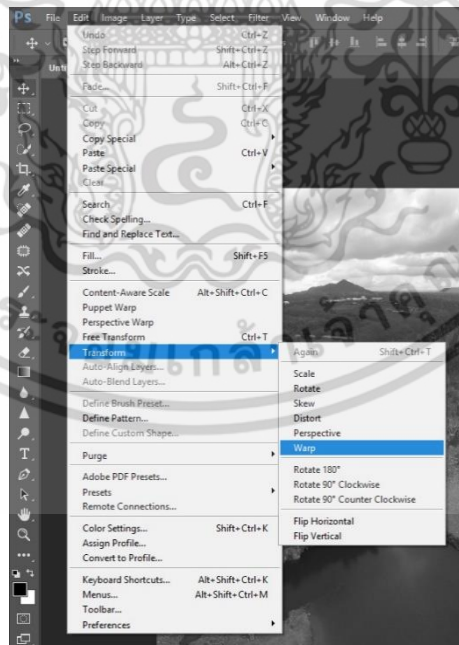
Ps File Edit Image Layer Type Select Filter View Window Help

Unti

Undo Ctrl+Z
Step Forward Shift+Ctrl+Z
Step Backward Alt+Ctrl+Z

Fade... Shift+Ctrl+F

Cut Ctrl+X
Copy Ctrl+C
Copy Special
Paste Ctrl+V
Paste Special
Clear

Search Ctrl+F
Check Spelling...
Find and Replace Text...

Fill... Shift+F5
Stroke...

Content-Aware Scale Alt+Shift+Ctrl+C
Puppet Warp
Perspective Warp
Free Transform Ctrl+T
Transform
Auto-Align Layers...
Auto-Blend Layers...

Define Brush Preset...
Define Pattern...
Define Custom Shape...

Purge

Adobe PDF Presets...
Presets
Remote Connections...

Color Settings... Shift+Ctrl+K
Assign Profile...
Convert to Profile...

Keyboard Shortcuts... Alt+Shift+Ctrl+K
Menus... Alt+Shift+Ctrl+M
Toolbar...
Preferences

Again Shift+Ctrl+T

Scale
Rotate
Skew
Distort
Perspective
Warp

Rotate 180°
Rotate 90° Clockwise
Rotate 90° Counter Clockwise

Flip Horizontal
Flip Vertical